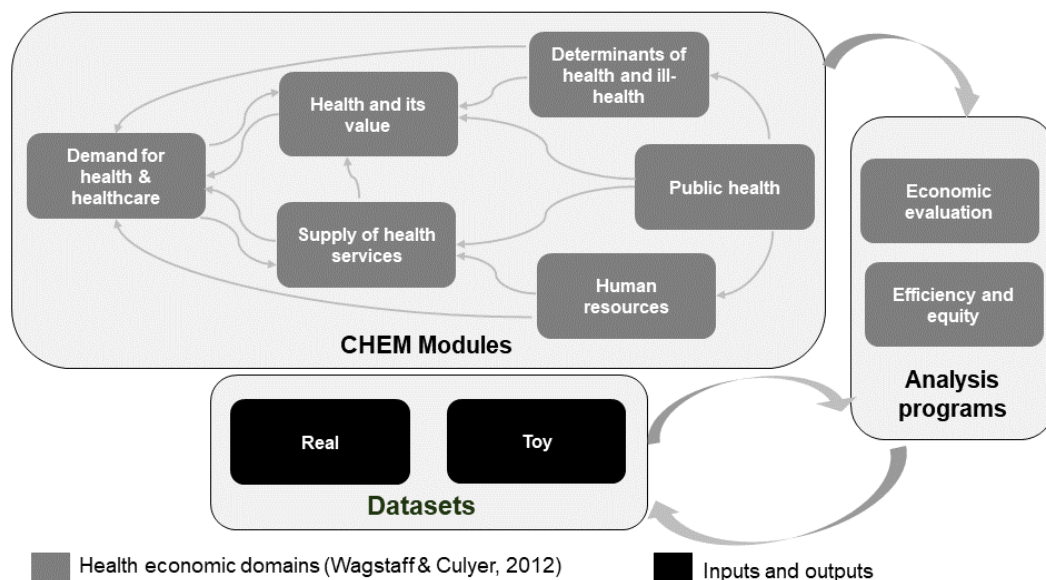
Determinants of health and ill-health

Health and its value

Demand for health & healthcare

Public health

Supply of health services

Human resources

CHEM Modules

Economic evaluation

Efficiency and equity

Analysis programs

Real

Toy

Datasets

Health economic domains (Wagstaff & Culyer, 2012)

Inputs and outputs